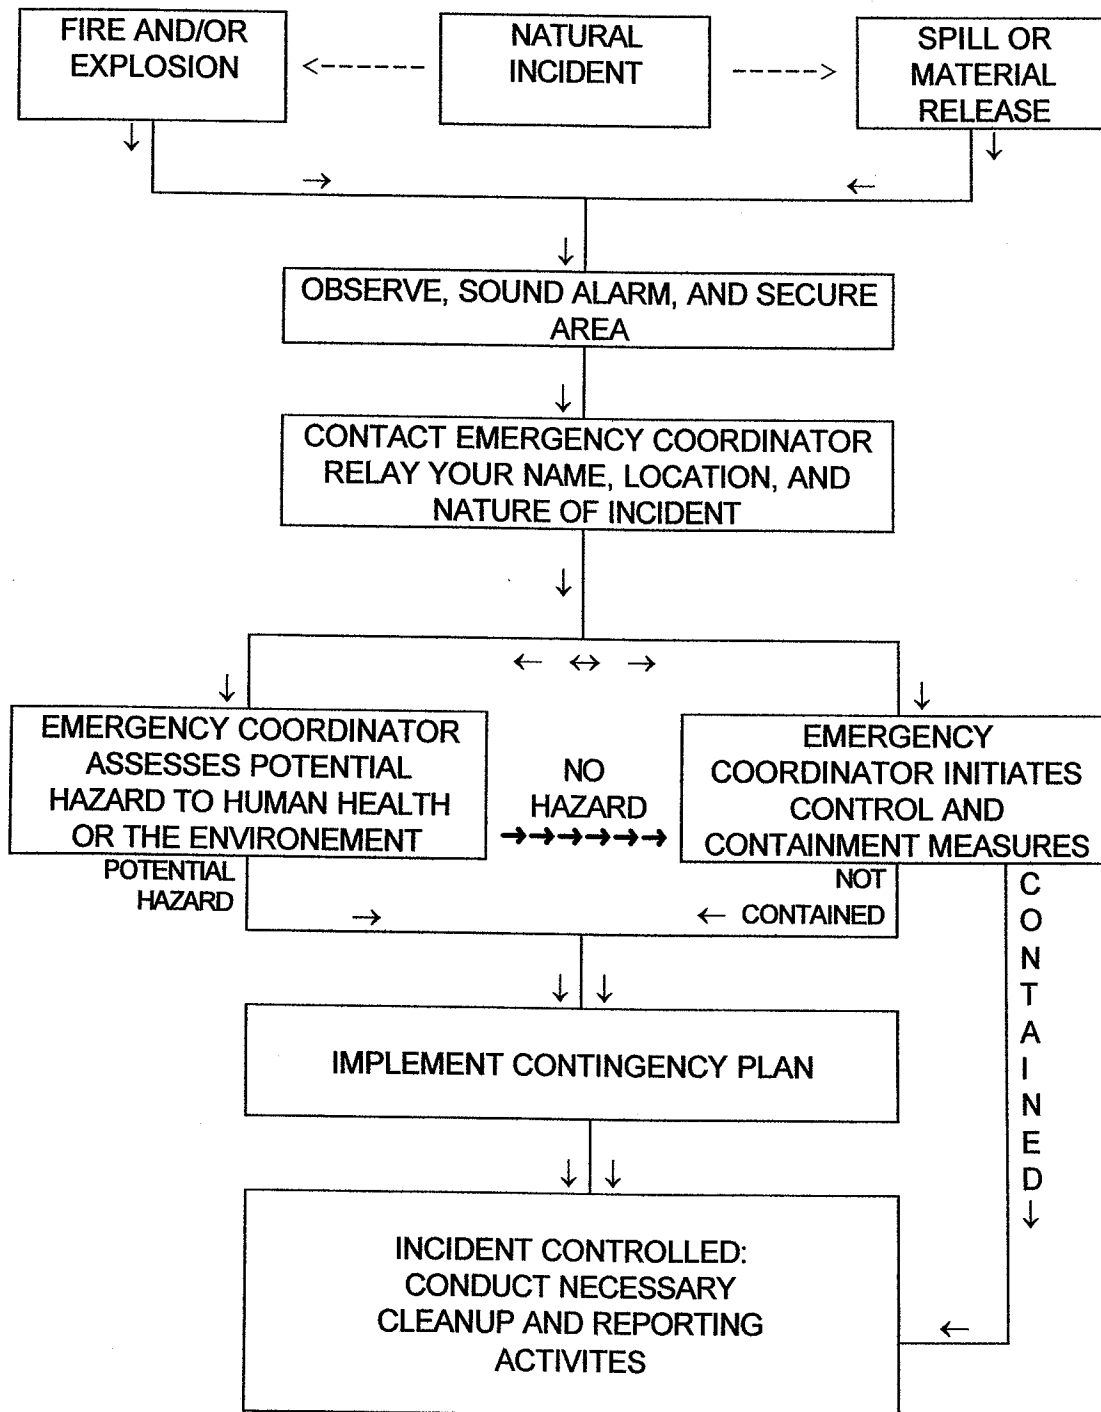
FIRE AND/OR EXPLOSION

NATURAL INCIDENT

SPILL OR MATERIAL RELEASE

OBSERVE, SOUND ALARM, AND SECURE AREA

CONTACT EMERGENCY COORDINATOR RELAY YOUR NAME, LOCATION, AND NATURE OF INCIDENT

EMERGENCY COORDINATOR ASSESSES POTENTIAL HAZARD TO HUMAN HEALTH OR THE ENVIRONEMENT

NO HAZARD

EMERGENCY COORDINATOR INITIATES CONTROL AND CONTAINMENT MEASURES

POTENTIAL HAZARD

NOT CONTAINED

CONTAINED

IMPLEMENT CONTINGENCY PLAN

INCIDENT CONTROLLED: CONDUCT NECESSARY CLEANUP AND REPORTING ACTIVITES